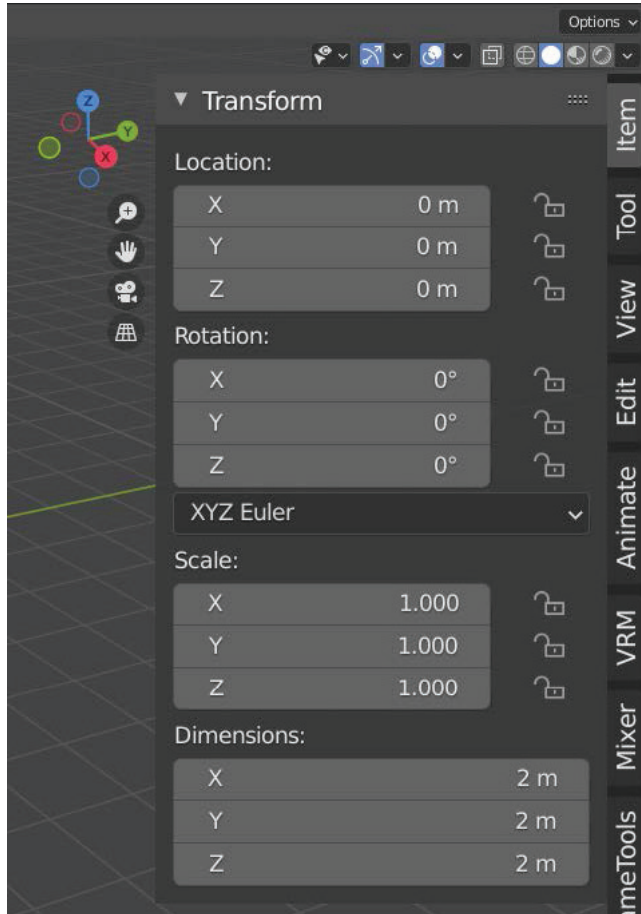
Options

Z
Y
X

Transform

Location:

| X | 0 m |
|---|---|
| Y | 0 m |
| Z | 0 m |

Rotation:

| X | 0° |
|---|---|
| Y | 0° |
| Z | 0° |

XYZ Euler

Scale:

| X | 1.000 |
|---|---|
| Y | 1.000 |
| Z | 1.000 |

Dimensions:

| X | 2 m |
|---|---|
| Y | 2 m |
| Z | 2 m |

Item
Tool
View
Edit
Animate
VRM
Mixer
meTools